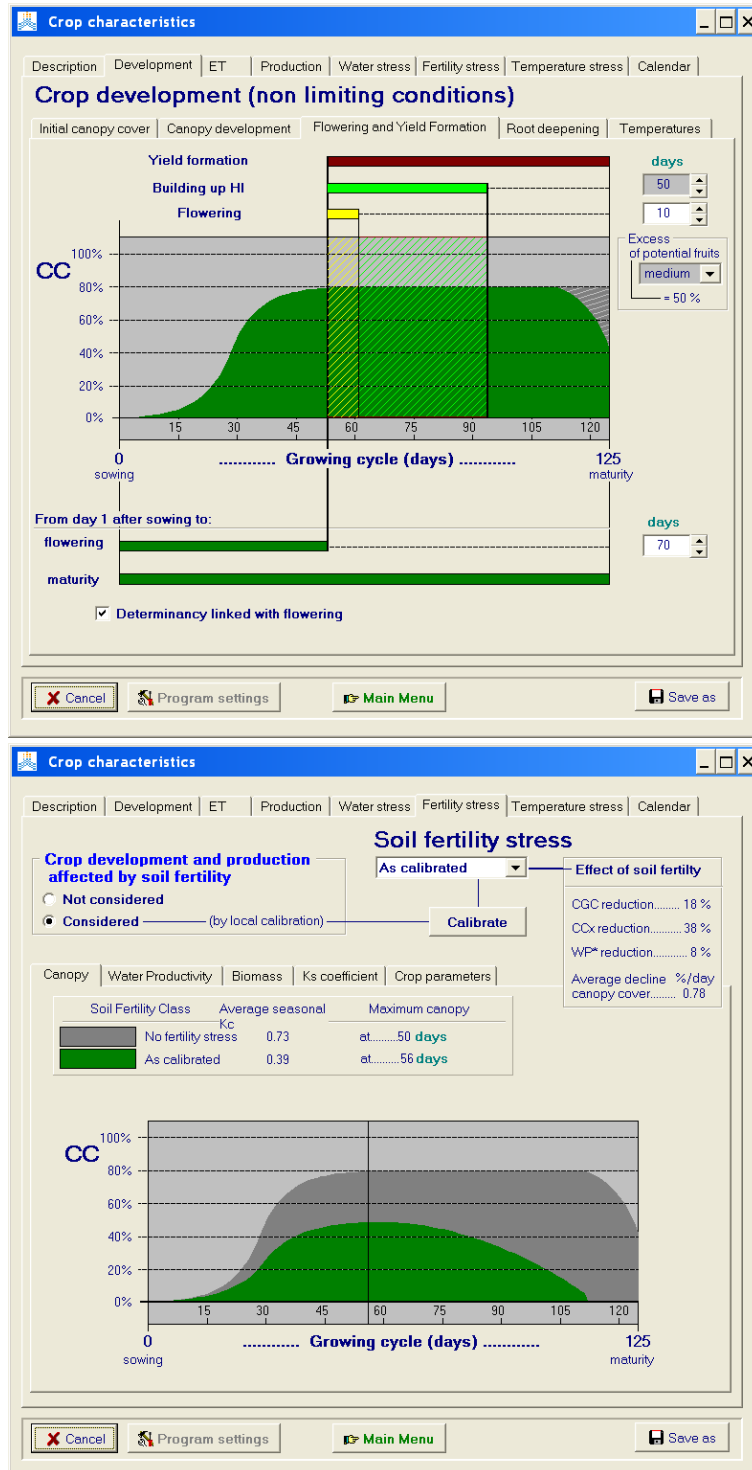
Crop characteristics

Description | Development | ET | Production | Water stress | Fertility stress | Temperature stress | Calendar

Crop development (non limiting conditions)

Initial canopy cover | Canopy development | Flowering and Yield Formation | Root deepening | Temperatures

Yield formation

Building up HI

Flowering

days

50

10

Excess of potential fruits

medium

= 50 %

CC

100%

80%

60%

40%

20%

0%

15 30 45 60 75 90 105 120

0
sowing

........... Growing cycle (days) ...........

125
maturity

From day 1 after sowing to:

flowering

maturity

days

70

Determinancy linked with flowering

Cancel | Program settings | Main Menu | Save as

Crop characteristics

Description | Development | ET | Production | Water stress | Fertility stress | Temperature stress | Calendar

Soil fertility stress

Crop development and production affected by soil fertility

Not considered

Considered —(by local calibration)—

As calibrated

Calibrate

Effect of soil fertilty

CGC reduction......... 18 %

CCx reduction........... 38 %

WP* reduction............ 8 %

Average decline %/day
canopy cover......... 0.78

Canopy | Water Productivity | Biomass | Ks coefficient | Crop parameters

| Soil Fertility Class | Average seasonal Kc | Maximum canopy |
|---|---|---|
| No fertility stress | 0.73 | at.........50 days |
| As calibrated | 0.39 | at.........56 days |

CC

100%

80%

60%

40%

20%

0%

15 30 45 60 75 90 105 120

0
sowing

........... Growing cycle (days) ...........

125
maturity

Cancel | Program settings | Main Menu | Save as